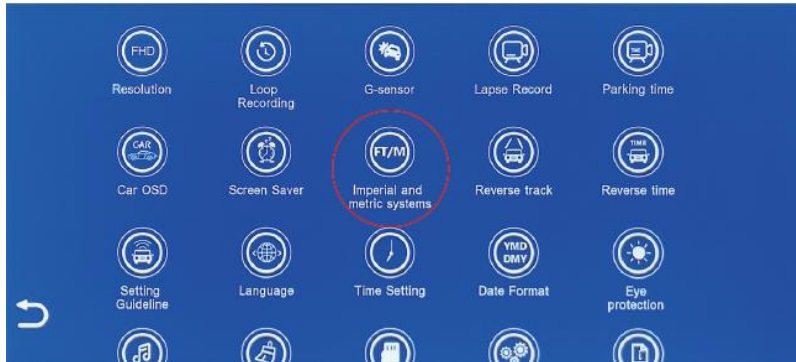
FHD
Resolution

Loop Recording

G-sensor

Lapse Record

Parking time

CAR
Car OSD

Screen Saver

FT/M
Imperial and metric systems

Reverse track

TIME
Reverse time

Setting Guideline

Language

Time Setting

YMD DMY
Date Format

Eye protection